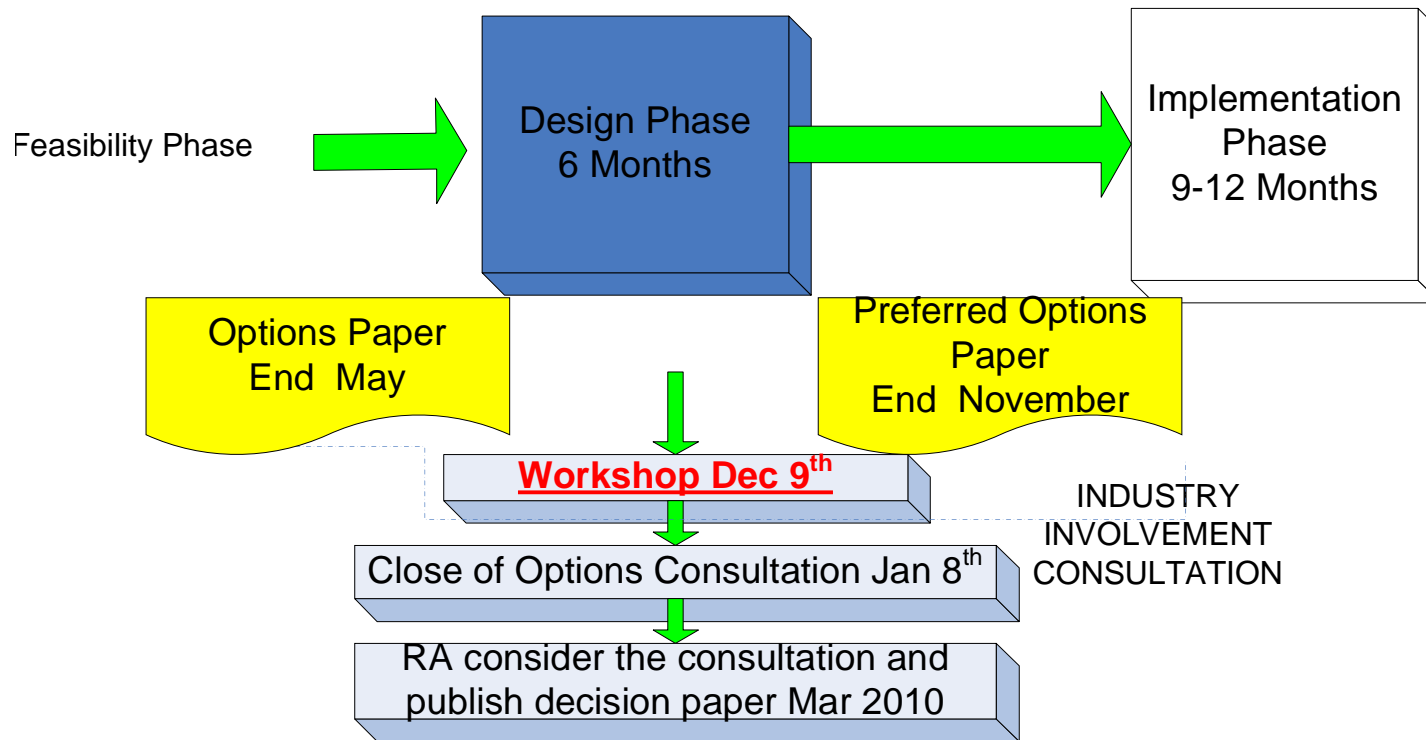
Feasibility Phase

Design Phase
6 Months

Implementation
Phase
9-12 Months

Options Paper
End May

Preferred Options
Paper
End November

Workshop Dec 9$^{th}$

INDUSTRY
INVOLVEMENT
CONSULTATION

Close of Options Consultation Jan 8$^{th}$

RA consider the consultation and publish decision paper Mar 2010